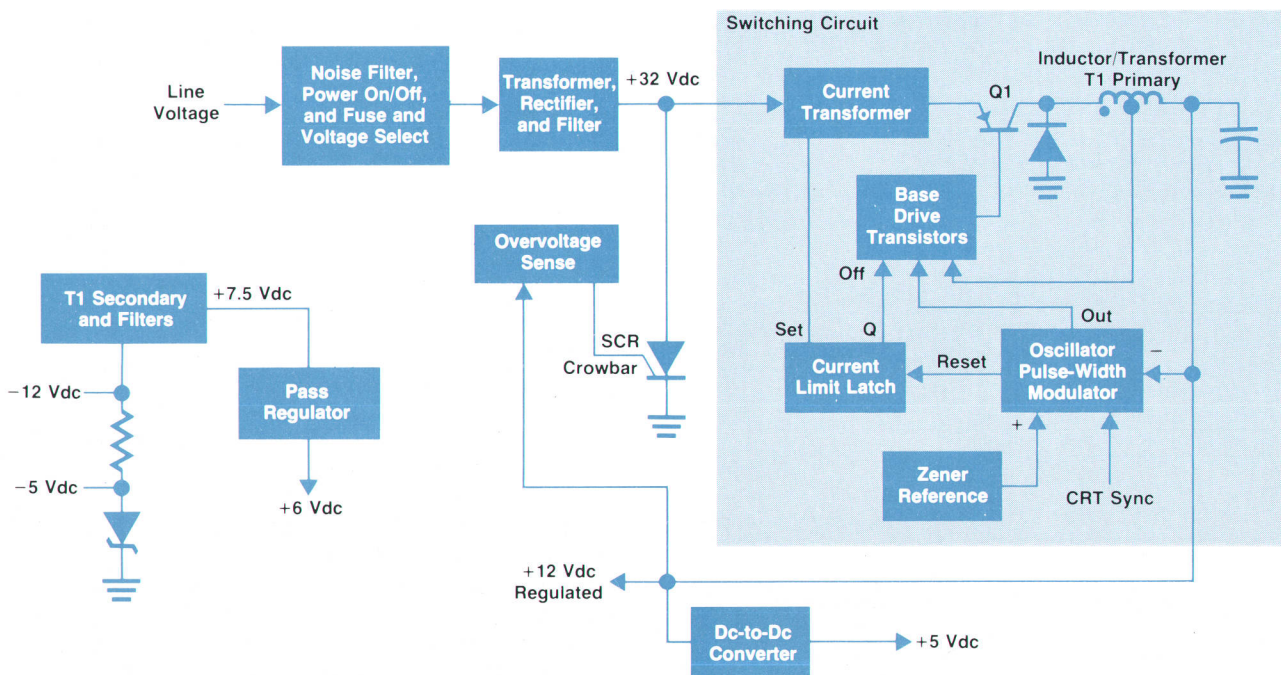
Switching Circuit

Line Voltage

Noise Filter, Power On/Off, and Fuse and Voltage Select

Transformer, Rectifier, and Filter

+32 Vdc

Current Transformer

Q1

Inductor/Transformer T1 Primary

Base Drive Transistors

Overvoltage Sense

Off

Set

Q

Out

SCR Crowbar

Current Limit Latch

Reset

Oscillator Pulse-Width Modulator

−

+

T1 Secondary and Filters

+7.5 Vdc

−12 Vdc

Pass Regulator

−5 Vdc

+6 Vdc

Zener Reference

CRT Sync

+12 Vdc Regulated

Dc-to-Dc Converter

+5 Vdc